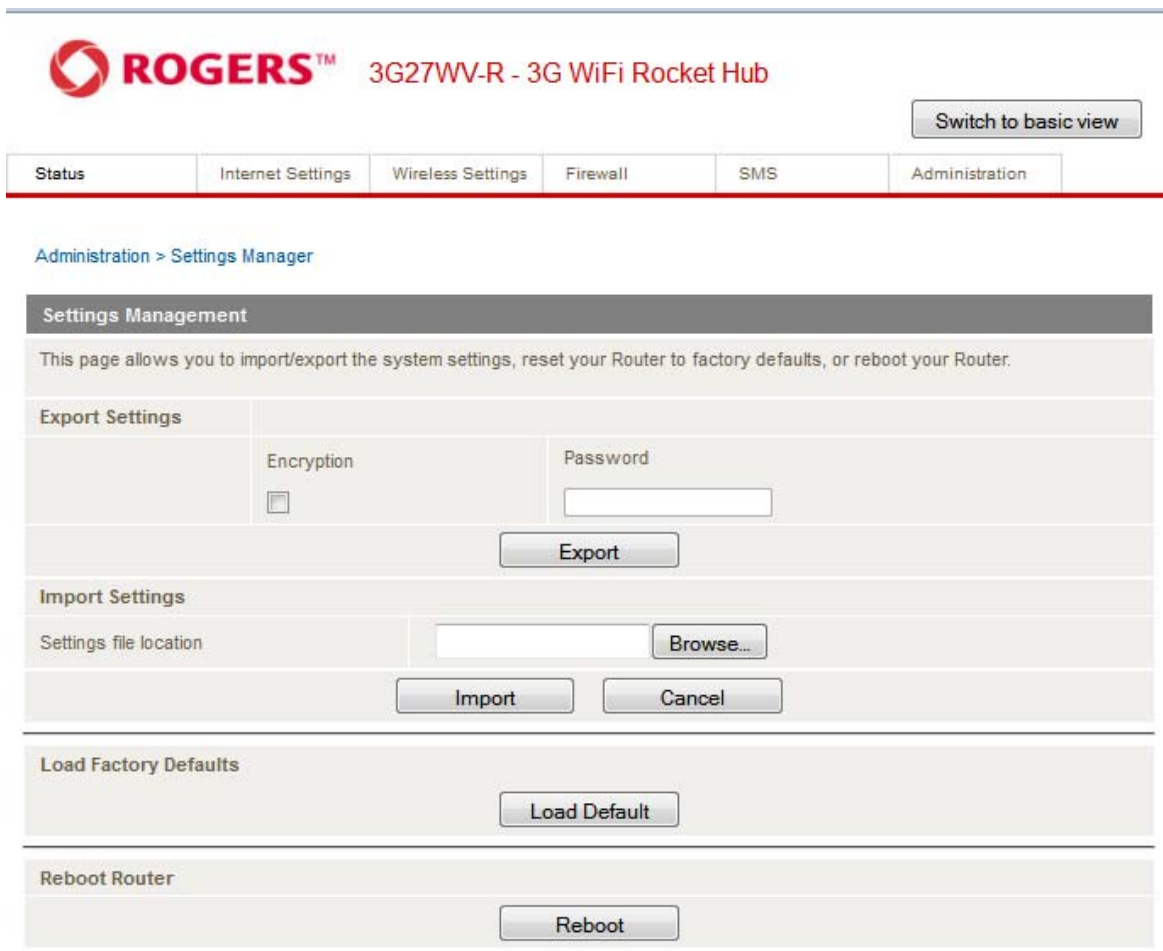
ROGERS™ 3G27WV-R - 3G WiFi Rocket Hub

Switch to basic view

Status | Internet Settings | Wireless Settings | Firewall | SMS | Administration

Administration > Settings Manager

Settings Management

This page allows you to import/export the system settings, reset your Router to factory defaults, or reboot your Router.

Export Settings

Encryption

Password

Export

Import Settings

Settings file location

Browse...

Import

Cancel

Load Factory Defaults

Load Default

Reboot Router

Reboot